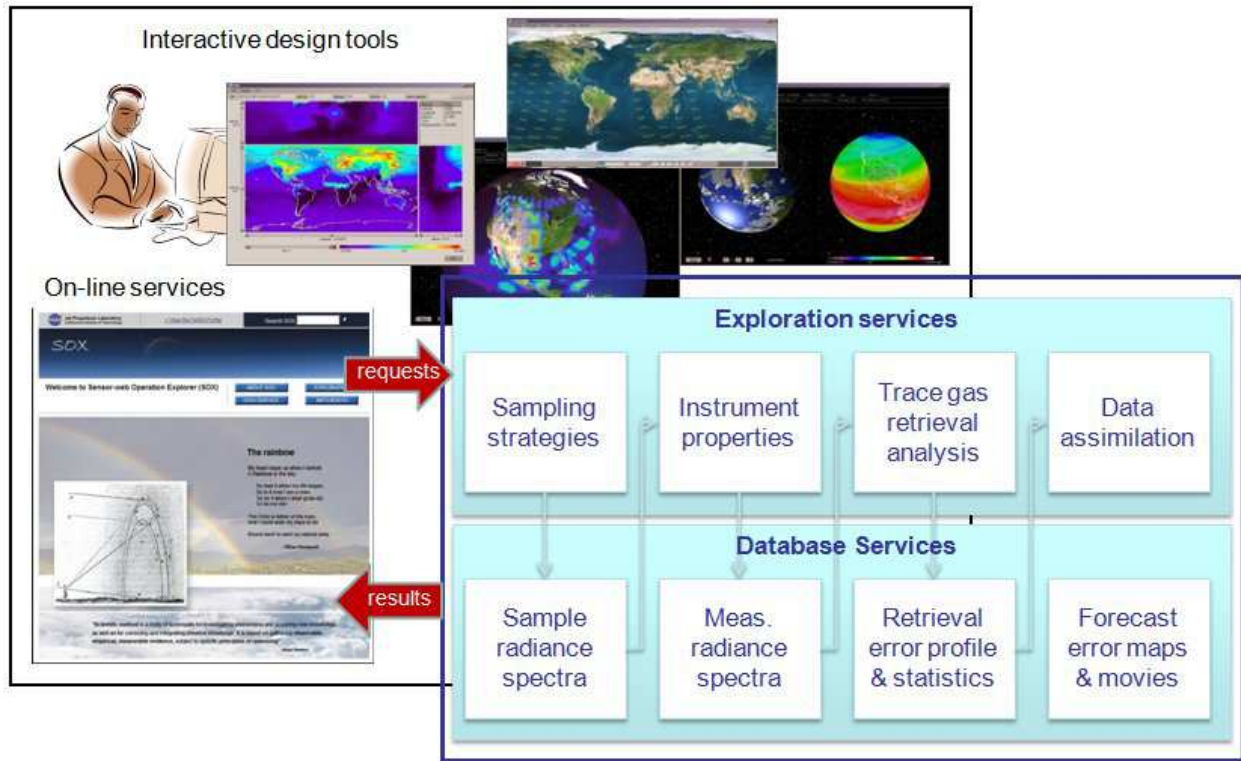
Interactive design tools

On-line services

SOX

Welcome to Sensor-web Operation Explorer (SOX)

The rainbow

requests

results

Exploration services

Sampling strategies

Instrument properties

Trace gas retrieval analysis

Data assimilation

Database Services

Sample radiance spectra

Meas. radiance spectra

Retrieval error profile & statistics

Forecast error maps & movies